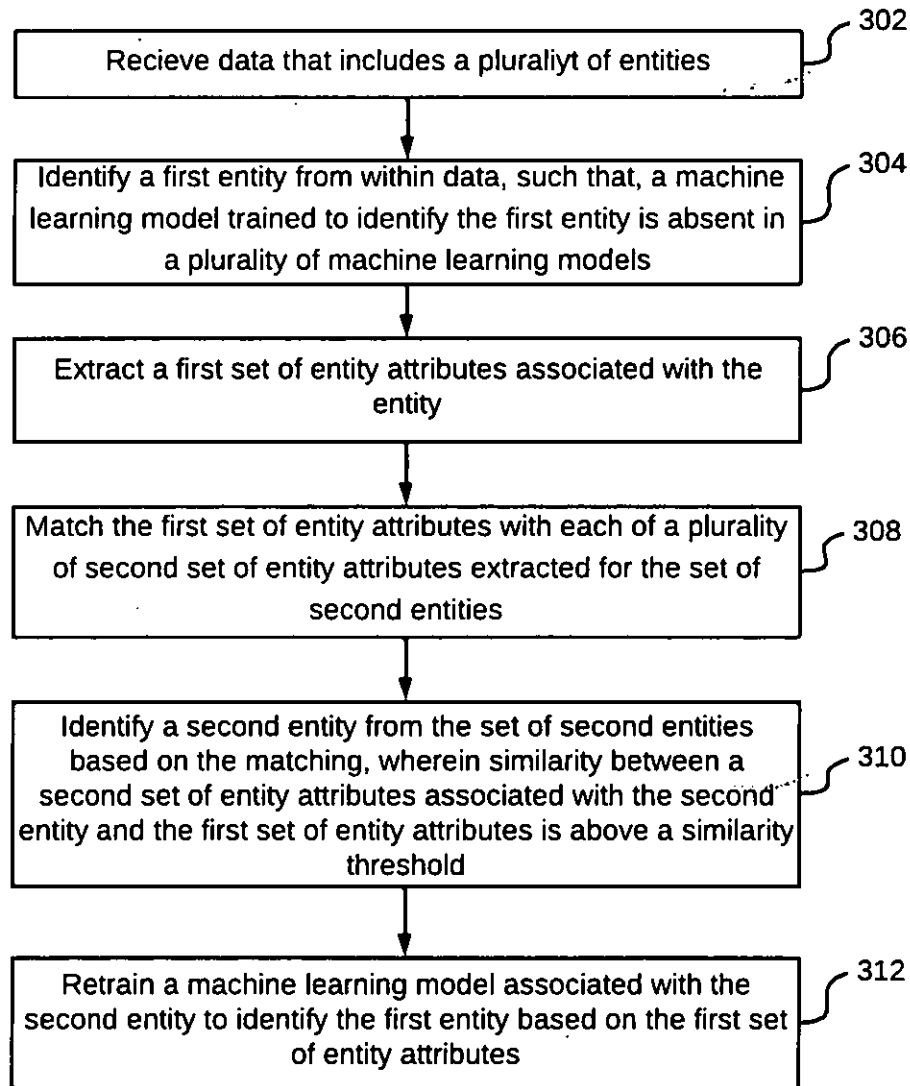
302

Recieve data that includes a pluraliyt of entities

304

Identify a first entity from within data, such that, a machine learning model trained to identify the first entity is absent in a plurality of machine learning models

306

Extract a first set of entity attributes associated with the entity

308

Match the first set of entity attributes with each of a plurality of second set of entity attributes extracted for the set of second entities

310

Identify a second entity from the set of second entities based on the matching, wherein similarity between a second set of entity attributes associated with the second entity and the first set of entity attributes is above a similarity threshold

312

Retrain a machine learning model associated with the second entity to identify the first entity based on the first set of entity attributes